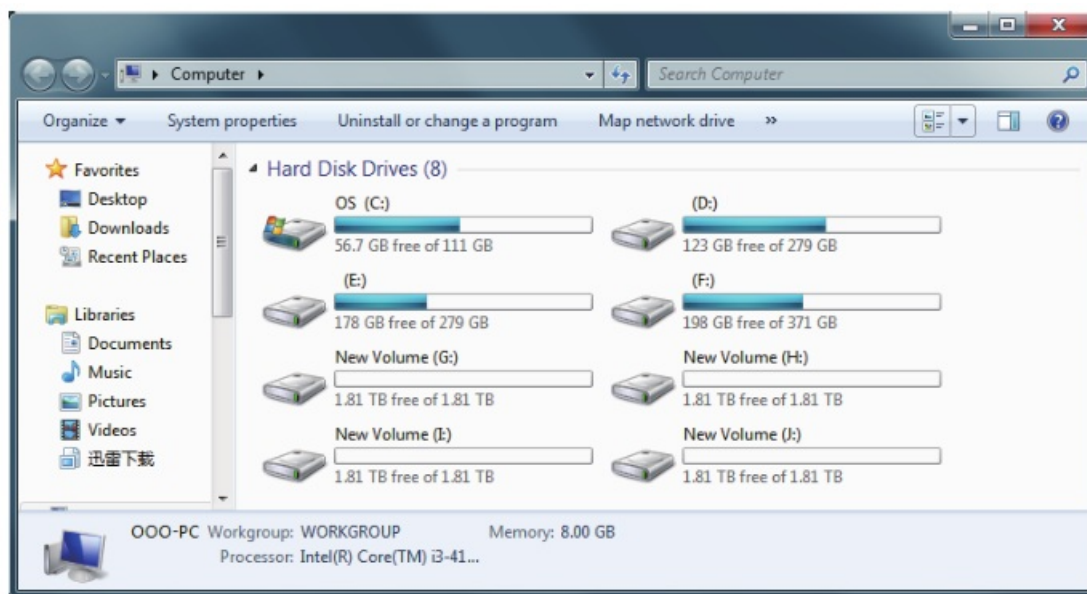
Computer ▸

Search Computer

Organize ▾ System properties Uninstall or change a program Map network drive »

Favorites
Desktop
Downloads
Recent Places

Libraries
Documents
Music
Pictures
Videos
迅雷下载

Hard Disk Drives (8)

OS (C:)
56.7 GB free of 111 GB

(D:)
123 GB free of 279 GB

(E:)
178 GB free of 279 GB

(F:)
198 GB free of 371 GB

New Volume (G:)
1.81 TB free of 1.81 TB

New Volume (H:)
1.81 TB free of 1.81 TB

New Volume (I:)
1.81 TB free of 1.81 TB

New Volume (J:)
1.81 TB free of 1.81 TB

OOO-PC Workgroup: WORKGROUP Memory: 8.00 GB
Processor: Intel(R) Core(TM) i3-41...